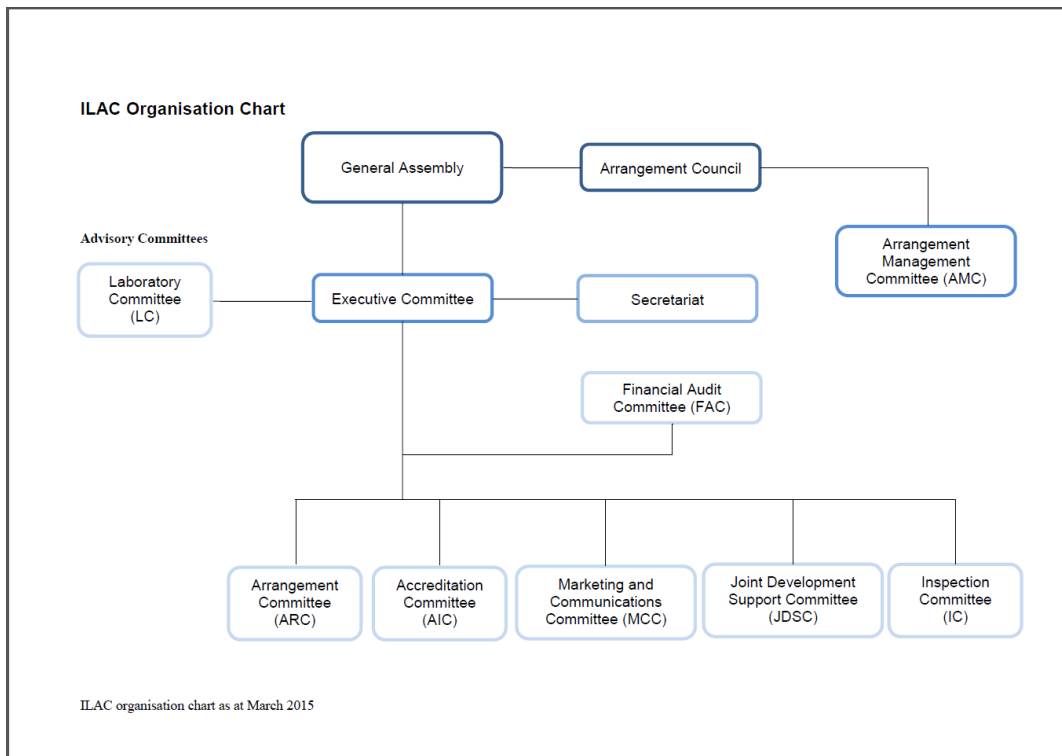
ILAC Organisation Chart

General Assembly

Arrangement Council

Arrangement Management Committee (AMC)

Advisory Committees

Laboratory Committee (LC)

Executive Committee

Secretariat

Financial Audit Committee (FAC)

Arrangement Committee (ARC)

Accreditation Committee (AIC)

Marketing and Communications Committee (MCC)

Joint Development Support Committee (JDSC)

Inspection Committee (IC)

ILAC organisation chart as at March 2015